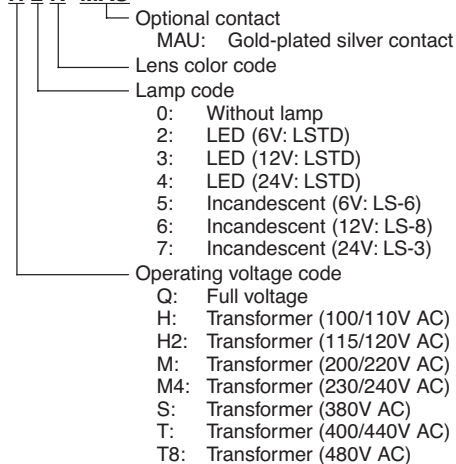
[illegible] MAU

Optional contact
MAU: Gold-plated silver contact

Lens color code

Lamp code
0: Without lamp
2: LED (6V: LSTD)
3: LED (12V: LSTD)
4: LED (24V: LSTD)
5: Incandescent (6V: LS-6)
6: Incandescent (12V: LS-8)
7: Incandescent (24V: LS-3)

Operating voltage code
Q: Full voltage
H: Transformer (100/110V AC)
H2: Transformer (115/120V AC)
M: Transformer (200/220V AC)
M4: Transformer (230/240V AC)
S: Transformer (380V AC)
T: Transformer (400/440V AC)
T8: Transformer (480V AC)